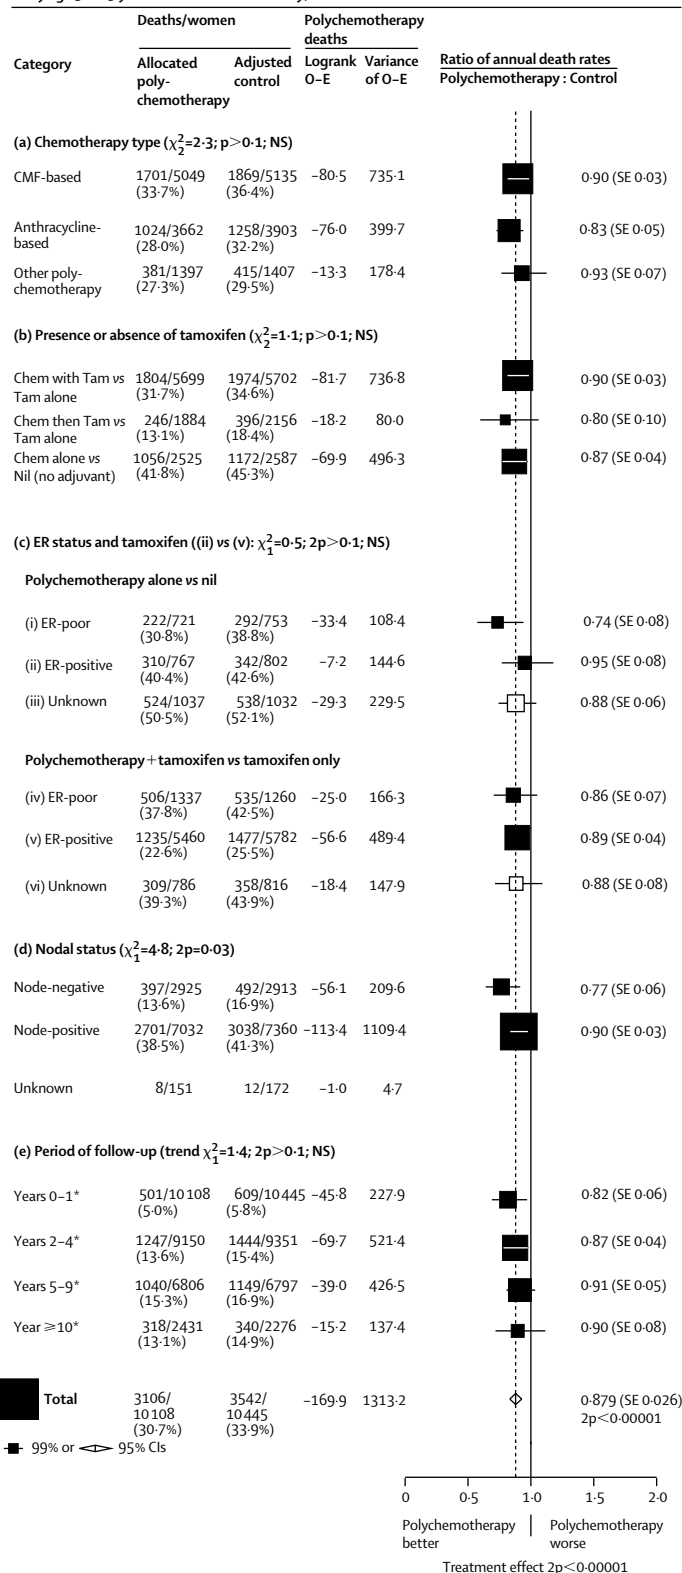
| Category | Deaths/women Allocated poly-chemotherapy | Deaths/women Adjusted control | Polychemotherapy deaths Logrank O–E | Polychemotherapy deaths Variance of O–E | Ratio of annual death rates Polychemotherapy : Control |
|---|---|---|---|---|---|
| **(a) Chemotherapy type ($\chi_2^2$=2·3; p>0·1; NS)** | | | | | |
| CMF-based | 1701/5049 (33·7%) | 1869/5135 (36·4%) | −80·5 | 735·1 | 0·90 (SE 0·03) |
| Anthracycline-based | 1024/3662 (28·0%) | 1258/3903 (32·2%) | −76·0 | 399·7 | 0·83 (SE 0·05) |
| Other poly-chemotherapy | 381/1397 (27·3%) | 415/1407 (29·5%) | −13·3 | 178·4 | 0·93 (SE 0·07) |
| **(b) Presence or absence of tamoxifen ($\chi_2^2$=1·1; p>0·1; NS)** | | | | | |
| Chem with Tam vs Tam alone | 1804/5699 (31·7%) | 1974/5702 (34·6%) | −81·7 | 736·8 | 0·90 (SE 0·03) |
| Chem then Tam vs Tam alone | 246/1884 (13·1%) | 396/2156 (18·4%) | −18·2 | 80·0 | 0·80 (SE 0·10) |
| Chem alone vs Nil (no adjuvant) | 1056/2525 (41·8%) | 1172/2587 (45·3%) | −69·9 | 496·3 | 0·87 (SE 0·04) |
| **(c) ER status and tamoxifen ((ii) vs (v): $\chi_1^2$=0·5; 2p>0·1; NS)** | | | | | |
| **Polychemotherapy alone vs nil** | | | | | |
| (i) ER-poor | 222/721 (30·8%) | 292/753 (38·8%) | −33·4 | 108·4 | 0·74 (SE 0·08) |
| (ii) ER-positive | 310/767 (40·4%) | 342/802 (42·6%) | −7·2 | 144·6 | 0·95 (SE 0·08) |
| (iii) Unknown | 524/1037 (50·5%) | 538/1032 (52·1%) | −29·3 | 229·5 | 0·88 (SE 0·06) |
| **Polychemotherapy+tamoxifen vs tamoxifen only** | | | | | |
| (iv) ER-poor | 506/1337 (37·8%) | 535/1260 (42·5%) | −25·0 | 166·3 | 0·86 (SE 0·07) |
| (v) ER-positive | 1235/5460 (22·6%) | 1477/5782 (25·5%) | −56·6 | 489·4 | 0·89 (SE 0·04) |
| (vi) Unknown | 309/786 (39·3%) | 358/816 (43·9%) | −18·4 | 147·9 | 0·88 (SE 0·08) |
| **(d) Nodal status ($\chi_1^2$=4·8; 2p=0·03)** | | | | | |
| Node-negative | 397/2925 (13·6%) | 492/2913 (16·9%) | −56·1 | 209·6 | 0·77 (SE 0·06) |
| Node-positive | 2701/7032 (38·5%) | 3038/7360 (41·3%) | −113·4 | 1109·4 | 0·90 (SE 0·03) |
| Unknown | 8/151 | 12/172 | −1·0 | 4·7 | |
| **(e) Period of follow-up (trend $\chi_1^2$=1·4; 2p>0·1; NS)** | | | | | |
| Years 0–1* | 501/10108 (5·0%) | 609/10445 (5·8%) | −45·8 | 227·9 | 0·82 (SE 0·06) |
| Years 2–4* | 1247/9150 (13·6%) | 1444/9351 (15·4%) | −69·7 | 521·4 | 0·87 (SE 0·04) |
| Years 5–9* | 1040/6806 (15·3%) | 1149/6797 (16·9%) | −39·0 | 426·5 | 0·91 (SE 0·05) |
| Year ≥10* | 318/2431 (13·1%) | 340/2276 (14·9%) | −15·2 | 137·4 | 0·90 (SE 0·08) |
| **Total** | 3106/10108 (30·7%) | 3542/10445 (33·9%) | −169·9 | 1313·2 | 0·879 (SE 0·026) 2p<0·00001 |

99% or 95% CIs

0 0·5 1·0 1·5 2·0

Polychemotherapy better | Polychemotherapy worse

Treatment effect 2p<0·00001